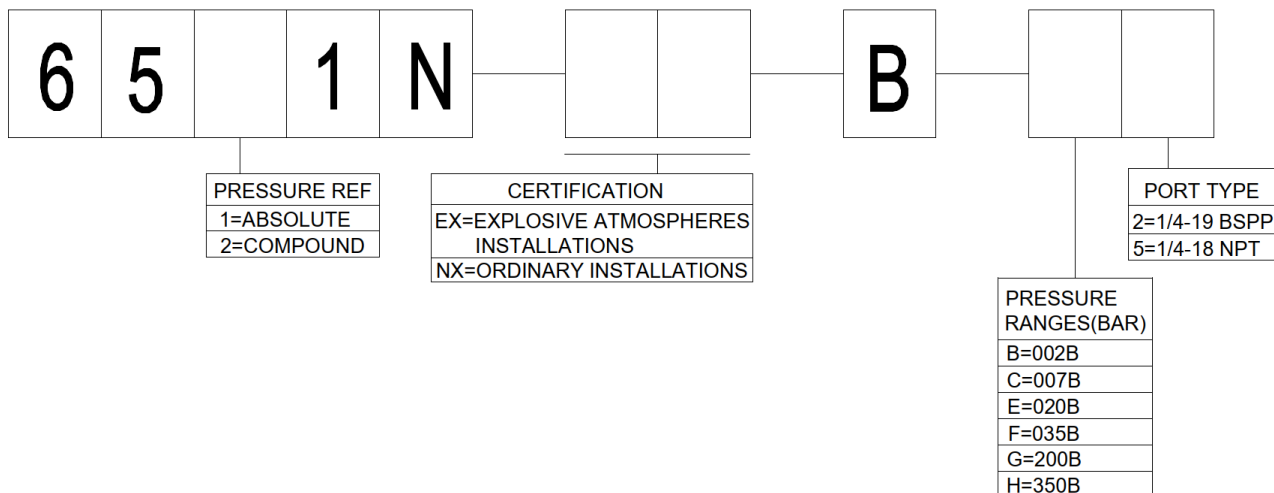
6 5 1 N — — B —

| PRESSURE REF |
|---|
| 1=ABSOLUTE |
| 2=COMPOUND |

| CERTIFICATION |
|---|
| EX=EXPLOSIVE ATMOSPHERES INSTALLATIONS |
| NX=ORDINARY INSTALLATIONS |

| PORT TYPE |
|---|
| 2=1/4-19 BSPP |
| 5=1/4-18 NPT |

| PRESSURE RANGES(BAR) |
|---|
| B=002B |
| C=007B |
| E=020B |
| F=035B |
| G=200B |
| H=350B |